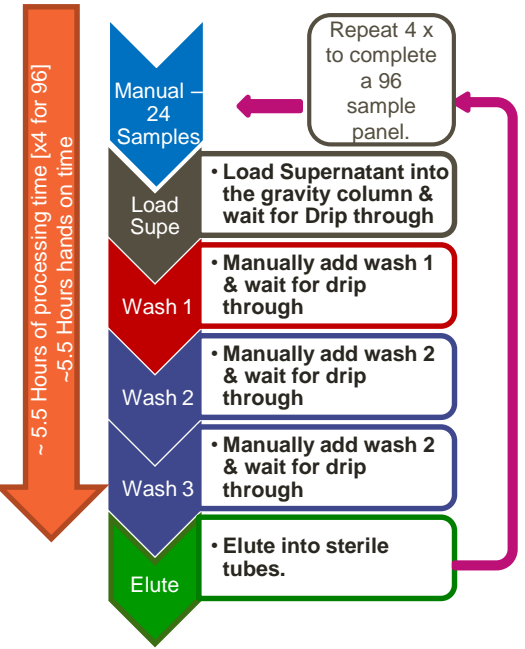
~ 5.5 Hours of processing time [x4 for 96]
~5.5 Hours hands on time

Manual – 24 Samples

Repeat 4 x to complete a 96 sample panel.

Load Supe

• Load Supernatant into the gravity column & wait for Drip through

Wash 1

• Manually add wash 1 & wait for drip through

Wash 2

• Manually add wash 2 & wait for drip through

Wash 3

• Manually add wash 2 & wait for drip through

Elute

• Elute into sterile tubes.